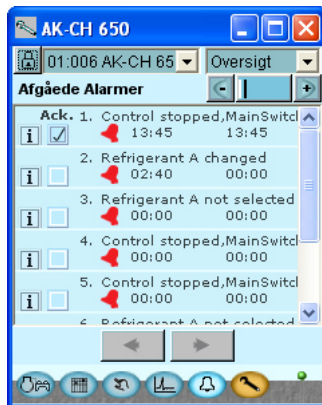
AK-CH 650

01:006 AK-CH 65

Oversigt

Afgåede Alarmer

Ack. 1. Control stopped,MainSwitcl
13:45 13:45

2. Refrigerant A changed
02:40 00:00

3. Refrigerant A not selected
00:00 00:00

4. Control stopped,MainSwitcl
00:00 00:00

5. Control stopped,MainSwitcl
00:00 00:00

6. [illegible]